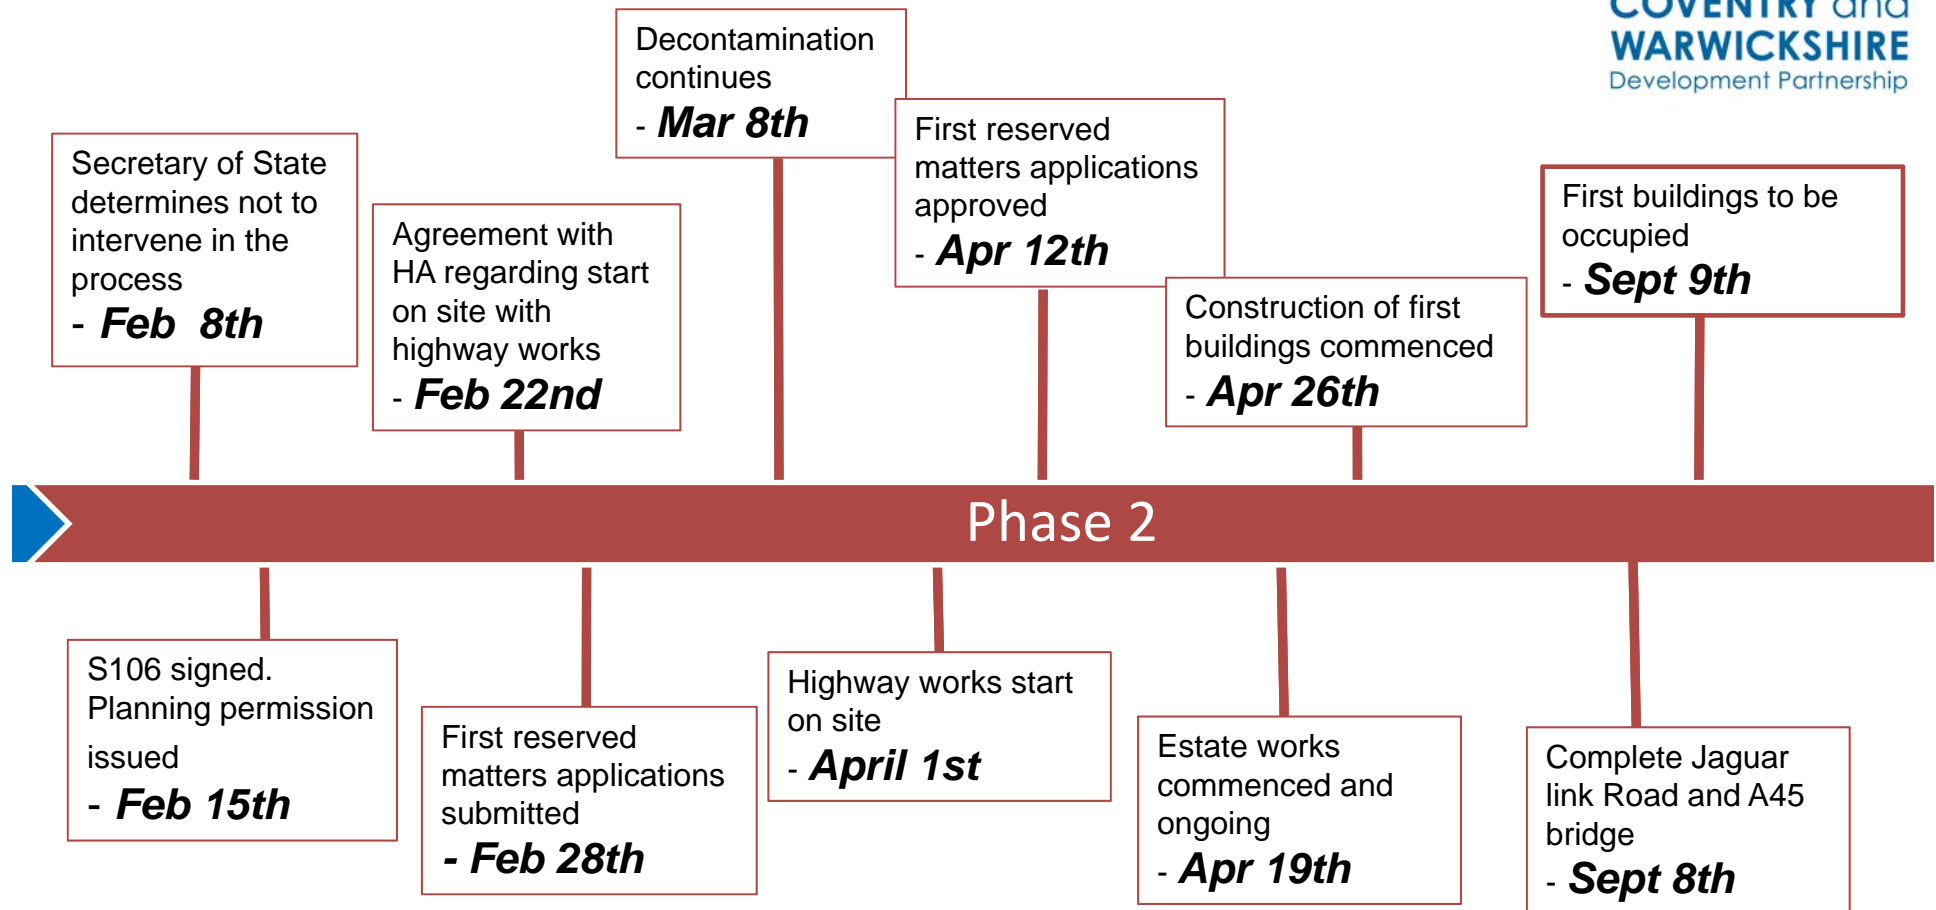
COVENTRY and WARWICKSHIRE Development Partnership

Secretary of State determines not to intervene in the process
- **Feb 8th**

Agreement with HA regarding start on site with highway works
- **Feb 22nd**

Decontamination continues
- **Mar 8th**

First reserved matters applications approved
- **Apr 12th**

Construction of first buildings commenced
- **Apr 26th**

First buildings to be occupied
- **Sept 9th**

Phase 2

S106 signed. Planning permission issued
- **Feb 15th**

First reserved matters applications submitted
**- Feb 28th**

Highway works start on site
- **April 1st**

Estate works commenced and ongoing
- **Apr 19th**

Complete Jaguar link Road and A45 bridge
- **Sept 8th**